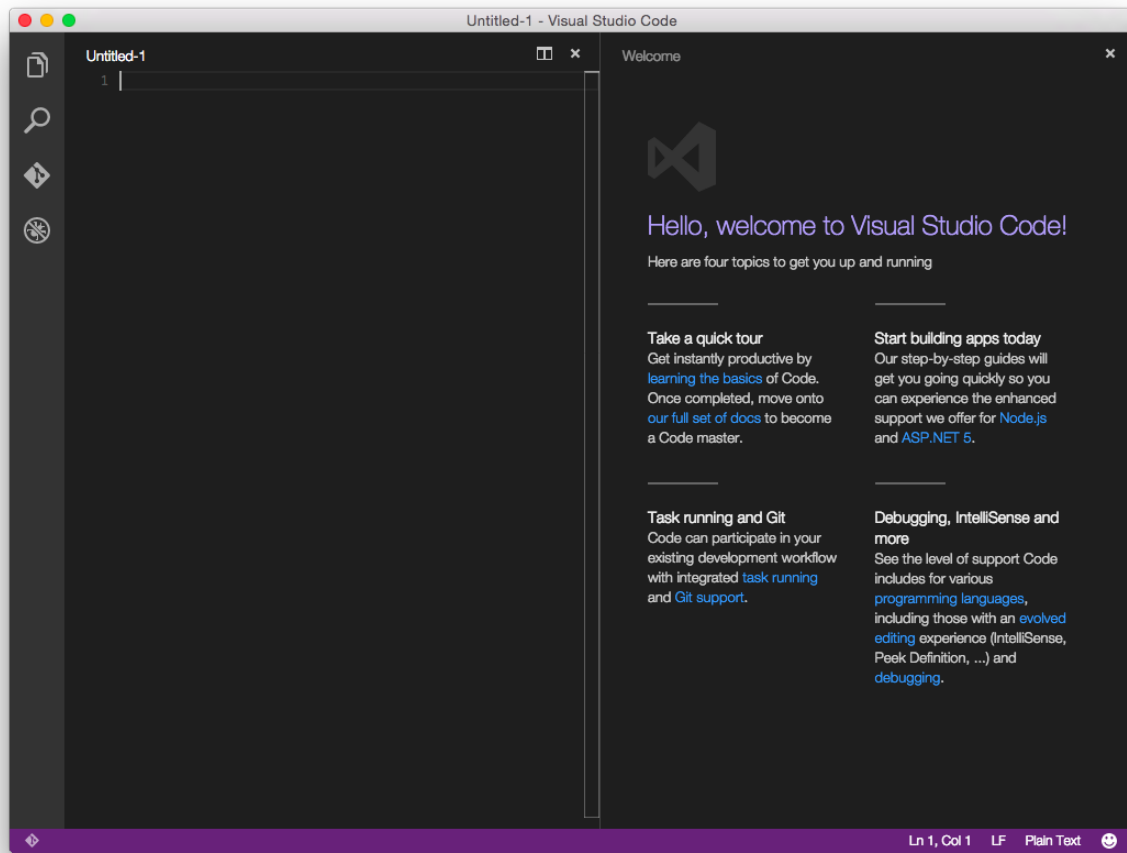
Untitled-1 - Visual Studio Code

Untitled-1

1

Welcome

Hello, welcome to Visual Studio Code!

Here are four topics to get you up and running

Take a quick tour
Get instantly productive by learning the basics of Code. Once completed, move onto our full set of docs to become a Code master.

Start building apps today
Our step-by-step guides will get you going quickly so you can experience the enhanced support we offer for Node.js and ASP.NET 5.

Task running and Git
Code can participate in your existing development workflow with integrated task running and Git support.

Debugging, IntelliSense and more
See the level of support Code includes for various programming languages, including those with an evolved editing experience (IntelliSense, Peek Definition, ...) and debugging.

Ln 1, Col 1 LF Plain Text